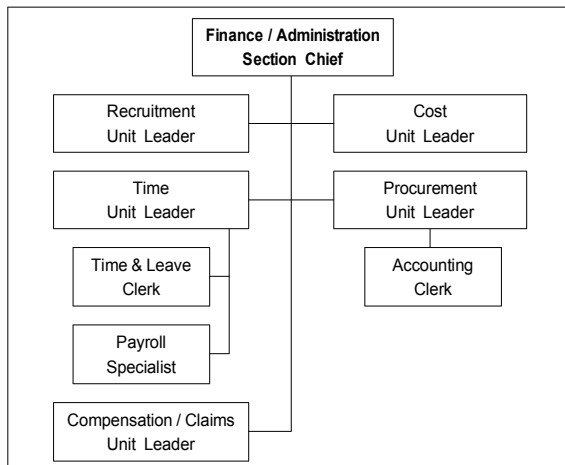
Finance / Administration Section Chief

Recruitment Unit Leader

Cost Unit Leader

Time Unit Leader

Procurement Unit Leader

Time & Leave Clerk

Accounting Clerk

Payroll Specialist

Compensation / Claims Unit Leader